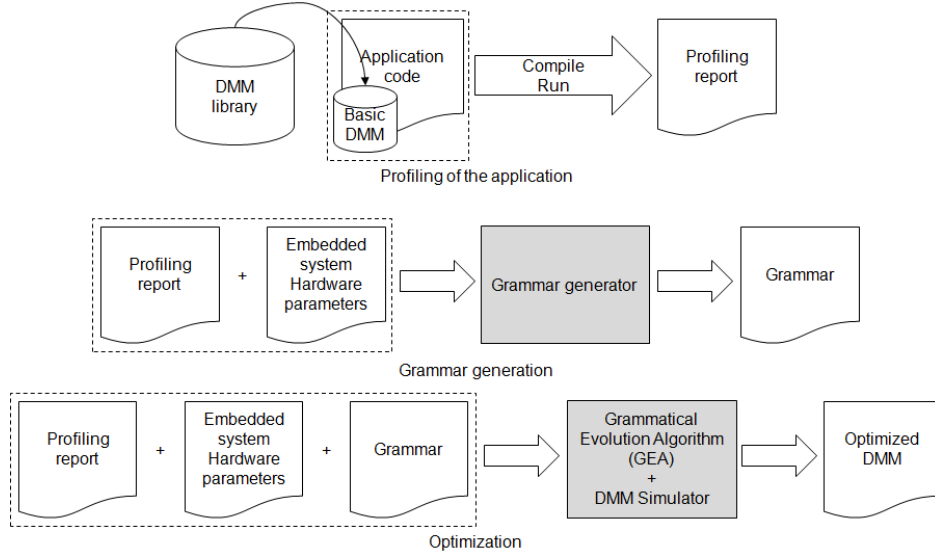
DMM library

Application code

Basic DMM

Compile Run

Profiling report

Profiling of the application

Profiling report

+

Embedded system Hardware parameters

Grammar generator

Grammar

Grammar generation

Profiling report

+

Embedded system Hardware parameters

+

Grammar

Grammatical Evolution Algorithm (GEA) + DMM Simulator

Optimized DMM

Optimization